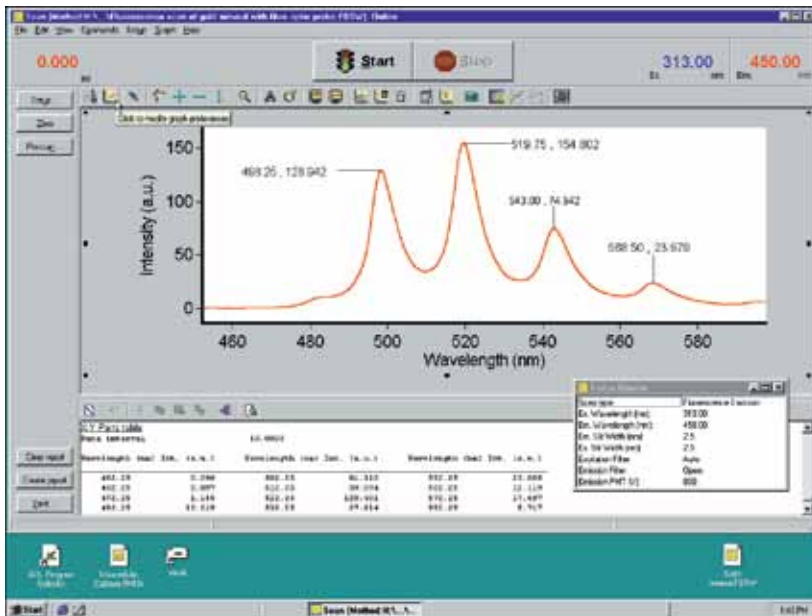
Scan (Method H1...) Fluorescence scan of gold mineral with blue color probe FBSU) Online
File Edit View Commands Setup Graph Help

0.000

Start

Stop

313.00
Ex. nm

450.00
Em.

Setup

Zero

Print

Click to modify graph preferences

150-

100-

50-

0-

Intensity (a.u.)

498.25 , 128.942

519.75 , 154.802

543.00 , 74.942

568.50 , 23.678

460

480

500

520

540

560

580

Wavelength (nm)

XY Pairs table

Clear report

Create report

Print

Status Monitor

| Scan type | Fluorescence Emission |
|---|---|
| Ex. Wavelength (nm) | 313.00 |
| Em. Wavelength (nm) | 450.00 |
| Ex. Slit Width (nm) | 2.5 |
| Em. Slit Width (nm) | 2.5 |
| Excitation Filter | Auto |
| Emission Filter | Open |
| Emission PMT (V) | 800 |

Start

Scan (Method H1...)